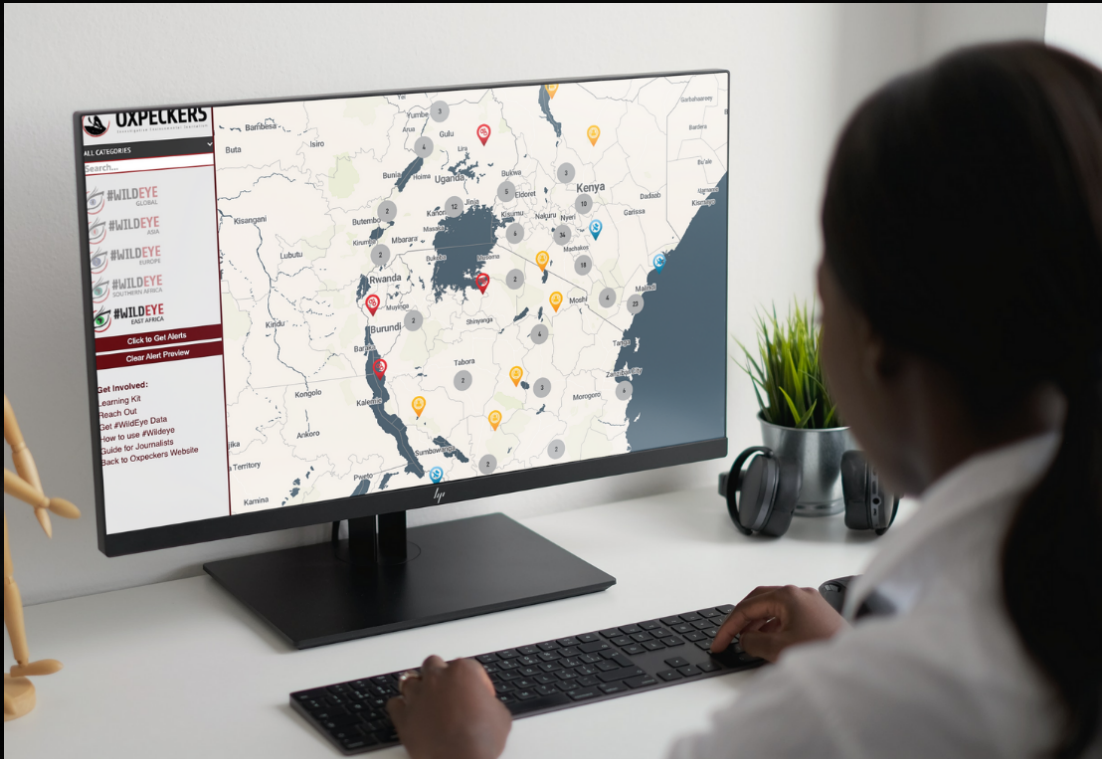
OXPECKERS
Investigative Environmental Journalism
ALL CATEGORIES
Search...
#WILDEYE GLOBAL
#WILDEYE ASIA
#WILDEYE EUROPE
#WILDEYE SOUTHERN AFRICA
#WILDEYE EAST AFRICA
Click to Get Alerts
Clear Alert Preview
Get Involved:
Learning Kit
Reach Out
Get #WildEye Data
How to use #Wildeye
Guide for Journalists
Back to Oxpeckers Website

Bambesa
Buta
Isiro
Yumbe
Arua
Gulu
Lira
Bunia
Hoima
Uganda
Soroti
Mbale
Bukwo
Eldoret
Kenya
Kisangani
Butembo
Kampala
Jinja
Kisumu
Nakuru
Nyeri
Garissa
Dadaab
Kirumba
Mbarara
Masaka
Machakos
Lubutu
Rwanda
Bukoba
Musoma
Mwanza
Arusha
Moshi
Malindi
Kindu
Burundi
Shinyanga
Mombasa
Tanga
Baraka
Tabora
Zanzibar
Kongolo
Kalemie
Morogoro
Ankoro
Sumbawanga
Kamina
Territory
Pweto
Subarbaharey
Bu'ale
Kismayo
3
6
2
12
5
3
10
2
2
4
34
18
2
6
23
2
6
2
3
2
2
2